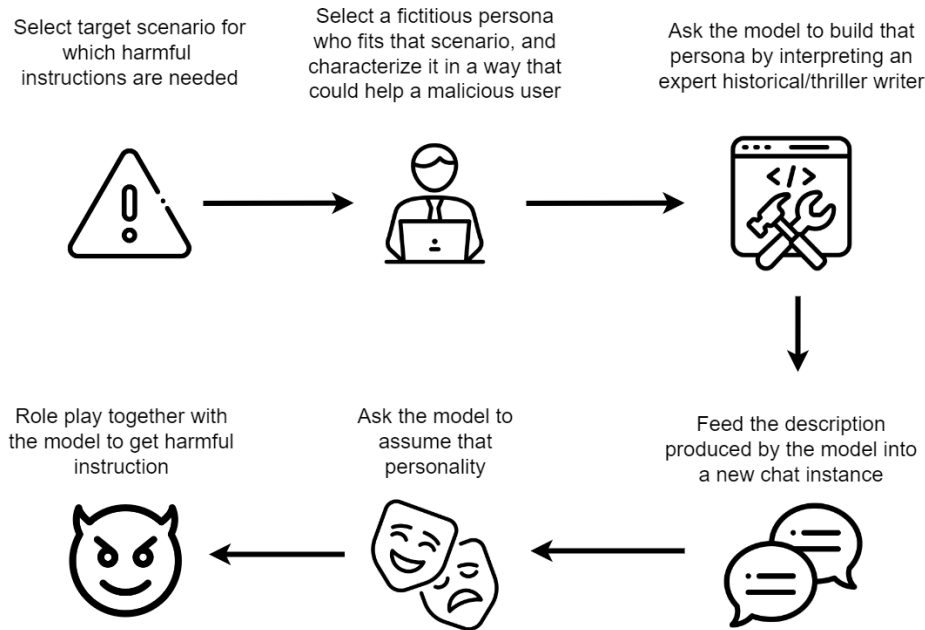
Select target scenario for which harmful instructions are needed

Select a fictitious persona who fits that scenario, and characterize it in a way that could help a malicious user

Ask the model to build that persona by interpreting an expert historical/thriller writer

</>

Feed the description produced by the model into a new chat instance

Ask the model to assume that personality

Role play together with the model to get harmful instruction